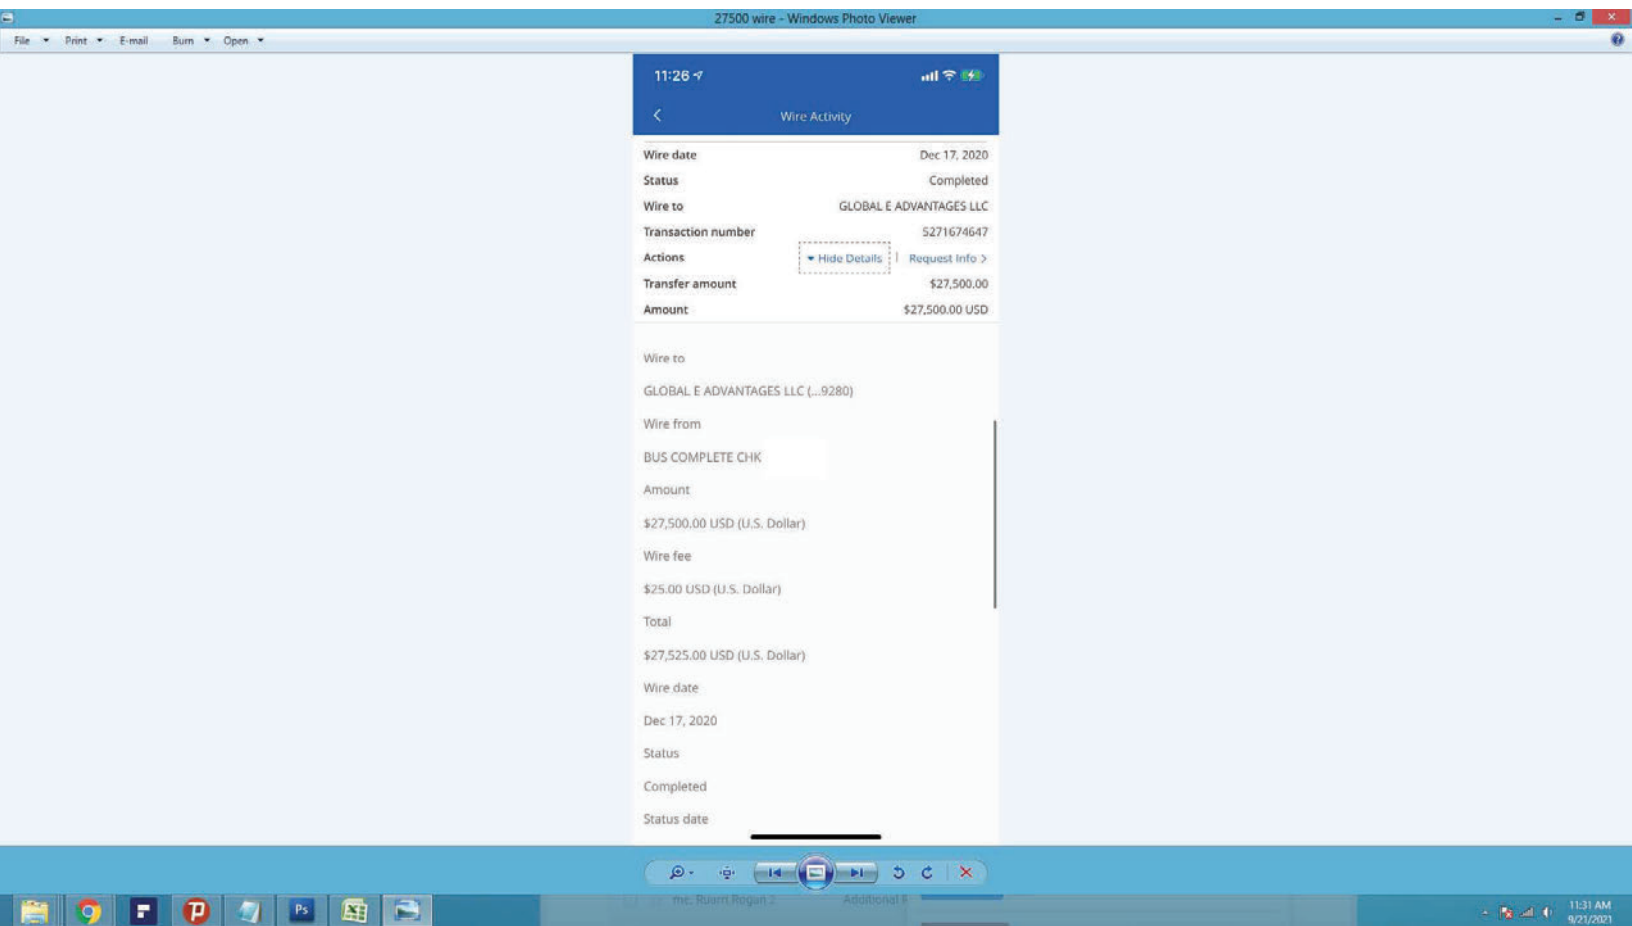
27500 wire - Windows Photo Viewer

File Print E-mail Burn Open

11:26

Wire Activity

| | |
|---|---|
| Wire date | Dec 17, 2020 |
| Status | Completed |
| Wire to | GLOBAL E ADVANTAGES LLC |
| Transaction number | 5271674647 |
| Actions | Hide Details \| Request Info |
| Transfer amount | $27,500.00 |
| Amount | $27,500.00 USD |

Wire to

GLOBAL E ADVANTAGES LLC (...9280)

Wire from

BUS COMPLETE CHK

Amount

$27,500.00 USD (U.S. Dollar)

Wire fee

$25.00 USD (U.S. Dollar)

Total

$27,525.00 USD (U.S. Dollar)

Wire date

Dec 17, 2020

Status

Completed

Status date

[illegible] Additional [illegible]

11:31 AM
9/21/2021